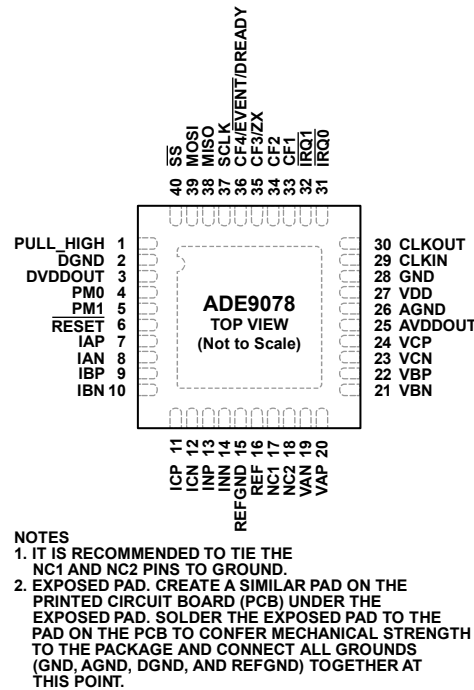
$\overline{SS}$ 40
MOSI 39
MISO 38
SCLK 37
CF4/$\overline{EVENT}$/DREADY 36
CF3/ZX 35
CF2 34
CF1 33
$\overline{IRQ1}$ 32
$\overline{IRQ0}$ 31

PULL_HIGH 1
DGND 2
DVDDOUT 3
PM0 4
PM1 5
$\overline{RESET}$ 6
IAP 7
IAN 8
IBP 9
IBN 10

ADE9078
TOP VIEW
(Not to Scale)

30 CLKOUT
29 CLKIN
28 GND
27 VDD
26 AGND
25 AVDDOUT
24 VCP
23 VCN
22 VBP
21 VBN

ICP 11
ICN 12
INP 13
INN 14
REFGND 15
REF 16
NC1 17
NC2 18
VAN 19
VAP 20

NOTES
1. IT IS RECOMMENDED TO TIE THE NC1 AND NC2 PINS TO GROUND.
2. EXPOSED PAD. CREATE A SIMILAR PAD ON THE PRINTED CIRCUIT BOARD (PCB) UNDER THE EXPOSED PAD. SOLDER THE EXPOSED PAD TO THE PAD ON THE PCB TO CONFER MECHANICAL STRENGTH TO THE PACKAGE AND CONNECT ALL GROUNDS (GND, AGND, DGND, AND REFGND) TOGETHER AT THIS POINT.